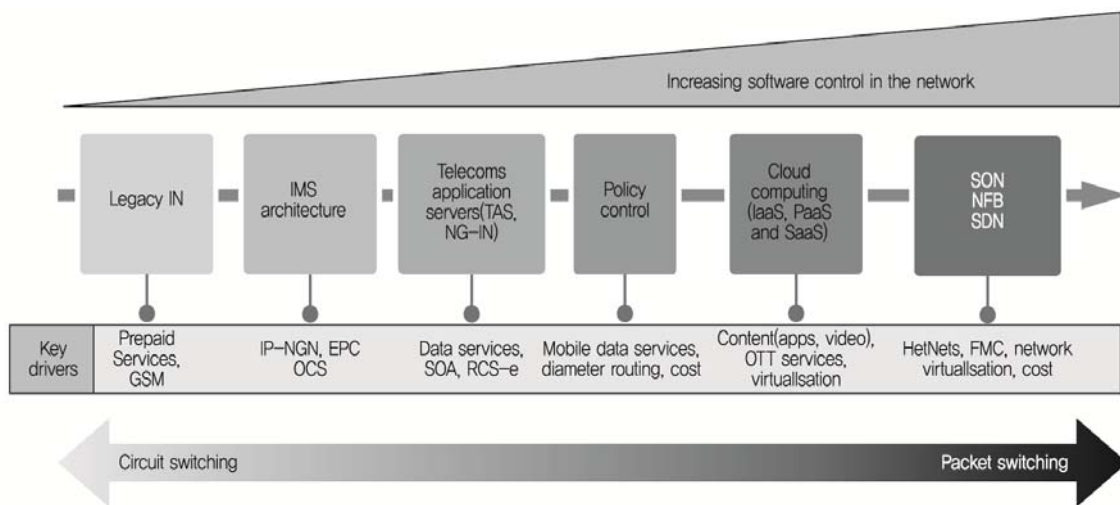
Increasing software control in the network

Legacy IN

IMS architecture

Telecoms application servers(TAS, NG–IN)

Policy control

Cloud computing (IaaS, PaaS and SaaS)

SON
NFB
SDN

| Key drivers | Prepaid Services, GSM | IP–NGN, EPC OCS | Data services, SOA, RCS–e | Mobile data services, diameter routing, cost | Content(apps, video), OTT services, virtualisation | HetNets, FMC, network virtualisation, cost |
|---|---|---|---|---|---|---|

Circuit switching

Packet switching